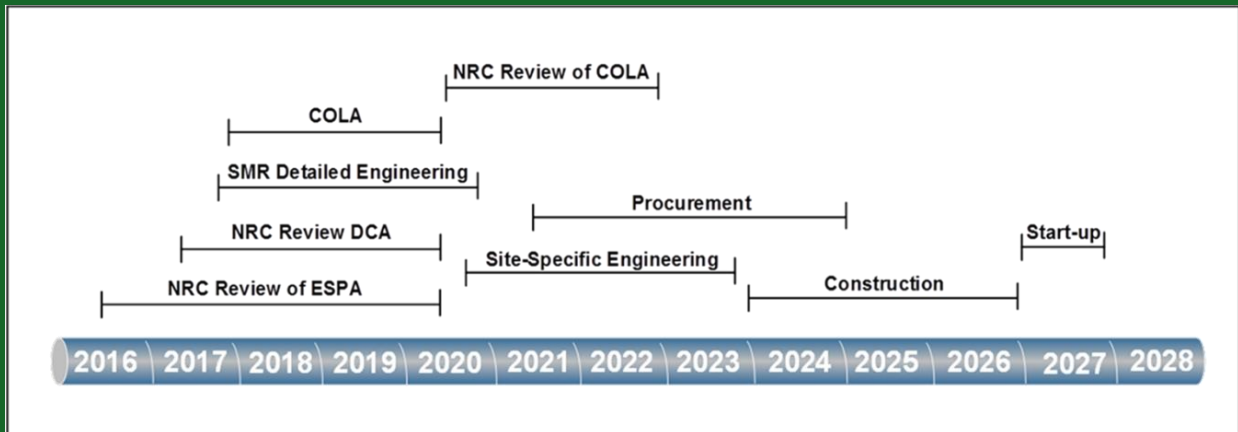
NRC Review of COLA

COLA

SMR Detailed Engineering

Procurement

NRC Review DCA

Start-up

Site-Specific Engineering

NRC Review of ESPA

Construction

2016 2017 2018 2019 2020 2021 2022 2023 2024 2025 2026 2027 2028